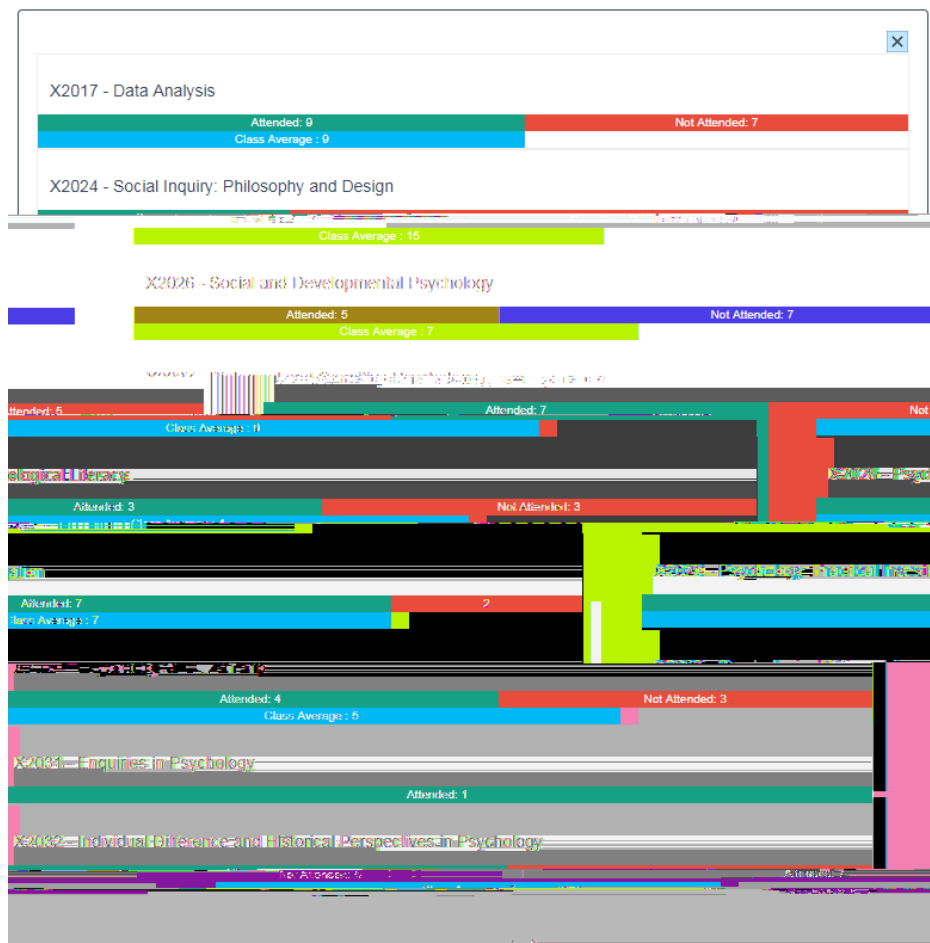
×

X2017 - Data Analysis

Attended: 9

Not Attended: 7

Class Average : 9

X2024 - Social Inquiry: Philosophy and Design

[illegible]

Class Average : 15

X2026 - Social and Developmental Psychology

Attended: 5

Not Attended: 7

Class Average : 7

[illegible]

Attended: 5

Attended: 7

Not

Class Average : 8

ological Literacy

X2028 - Psyc

Attended: 3

Not Attended: 3

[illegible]

stem

X2029 - Psychology: Practical Invest

Attended: 7

2

Class Average : 7

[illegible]

Attended: 4

Not Attended: 3

Class Average : 5

X2031 - Enquiries in Psychology

Attended: 1

X2032 - Individual Difference and Historical Perspectives in Psychology

Not Attended: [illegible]

Attended: 7